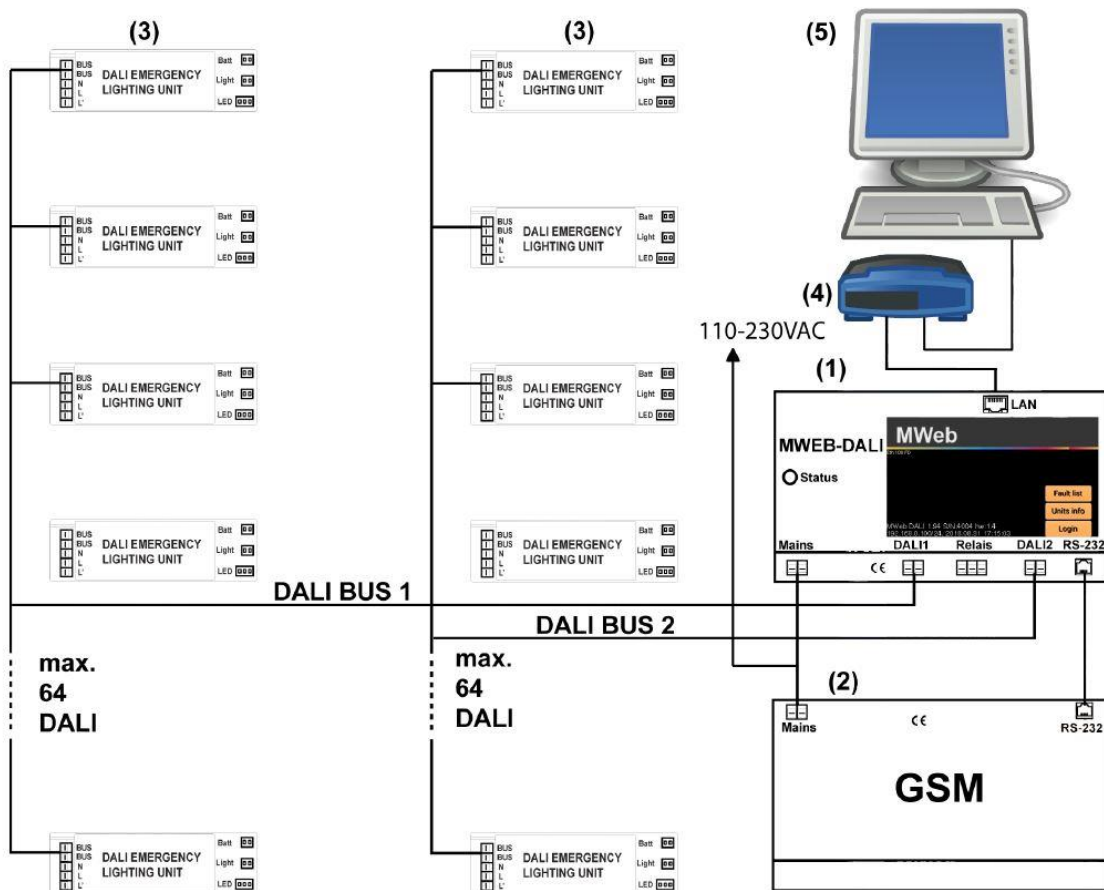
(3)

BUS
BUS
N
L
L'
DALI EMERGENCY LIGHTING UNIT
Batt
Light
LED

BUS
BUS
N
L
L'
DALI EMERGENCY LIGHTING UNIT
Batt
Light
LED

BUS
BUS
N
L
L'
DALI EMERGENCY LIGHTING UNIT
Batt
Light
LED

BUS
BUS
N
L
L'
DALI EMERGENCY LIGHTING UNIT
Batt
Light
LED

max.
64
DALI

BUS
BUS
N
L
L'
DALI EMERGENCY LIGHTING UNIT
Batt
Light
LED

(3)

BUS
BUS
N
L
L'
DALI EMERGENCY LIGHTING UNIT
Batt
Light
LED

BUS
BUS
N
L
L'
DALI EMERGENCY LIGHTING UNIT
Batt
Light
LED

BUS
BUS
N
L
L'
DALI EMERGENCY LIGHTING UNIT
Batt
Light
LED

BUS
BUS
N
L
L'
DALI EMERGENCY LIGHTING UNIT
Batt
Light
LED

max.
64
DALI

BUS
BUS
N
L
L'
DALI EMERGENCY LIGHTING UNIT
Batt
Light
LED

DALI BUS 1

DALI BUS 2

(5)

(4)

110-230VAC

(1)

LAN

MWEB-DALI

Status

MWeb

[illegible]

Fault list
Units info
Login

MWeb DALI 1.94 S/N:4004 hw:1.4
192.168.0.100/24, 2018.08.31. 17:15:03

Mains
CE
DALI1
Relais
DALI2
RS-232

(2)

Mains
CE
RS-232

GSM